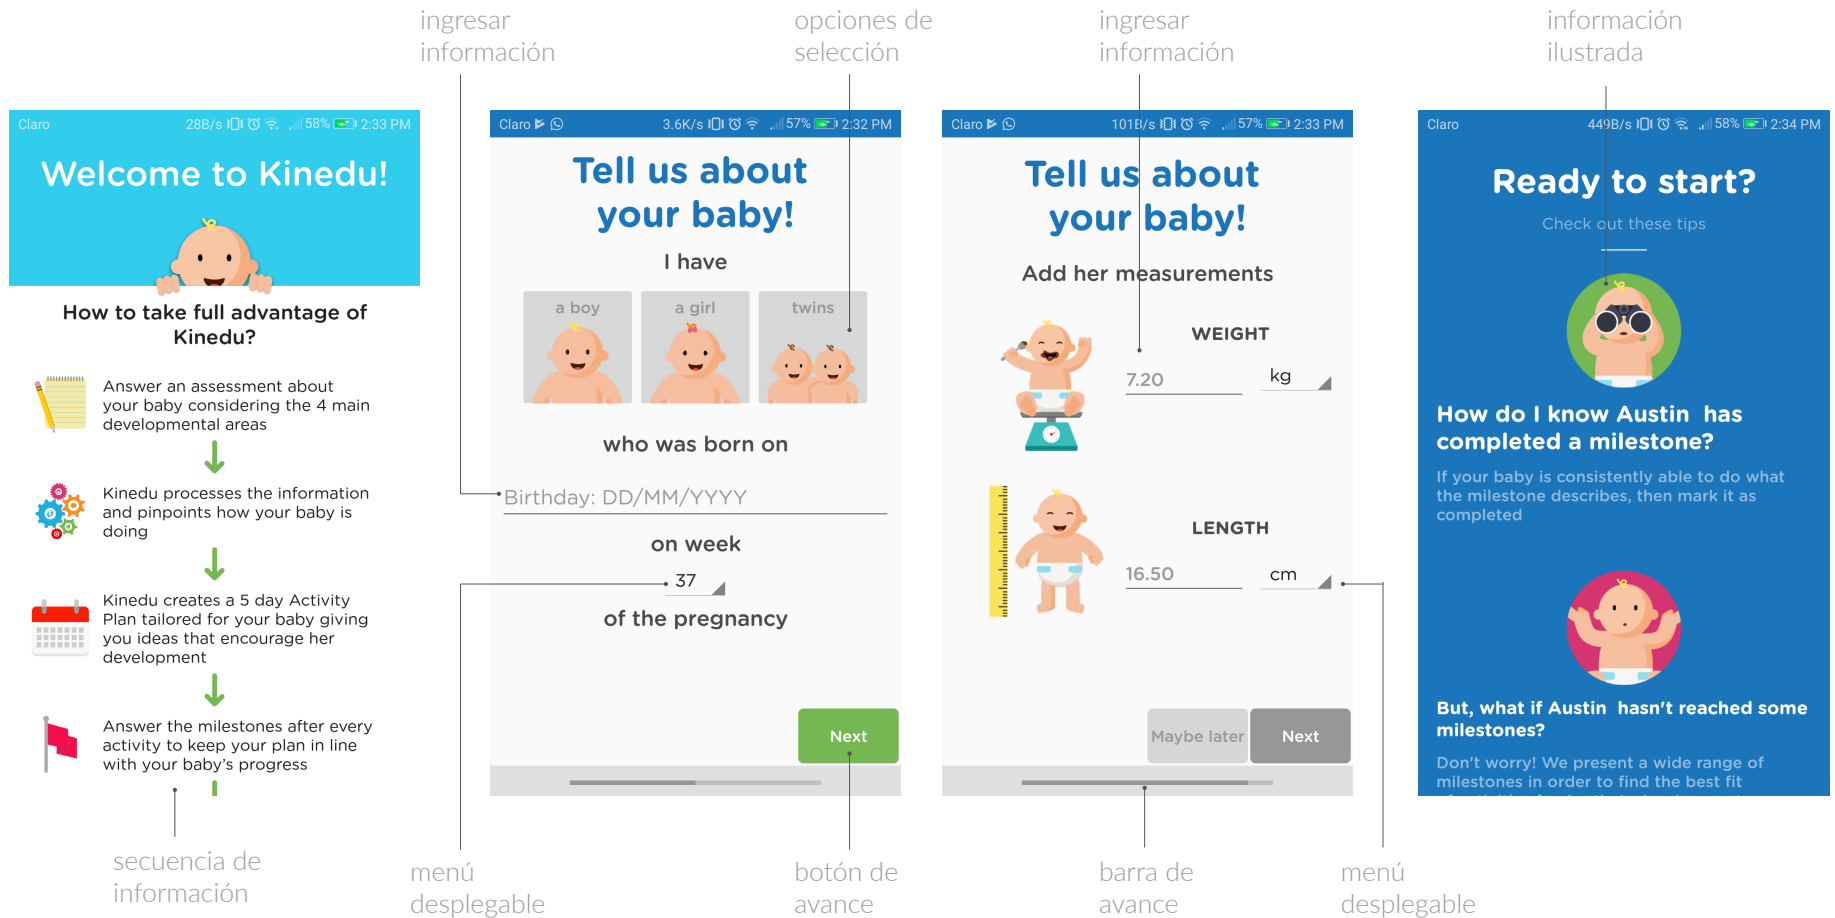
ingresar información

opciones de selección

ingresar información

información ilustrada

Claro 28B/s 58% 2:33 PM

Welcome to Kinedu!

How to take full advantage of Kinedu?

Answer an assessment about your baby considering the 4 main developmental areas

Kinedu processes the information and pinpoints how your baby is doing

Kinedu creates a 5 day Activity Plan tailored for your baby giving you ideas that encourage her development

Answer the milestones after every activity to keep your plan in line with your baby's progress

Claro 3.6K/s 57% 2:32 PM

Tell us about your baby!

I have

a boy

a girl

twins

who was born on

Birthday: DD/MM/YYYY

on week

37

of the pregnancy

Next

Claro 101B/s 57% 2:33 PM

Tell us about your baby!

Add her measurements

WEIGHT

7.20

kg

LENGTH

16.50

cm

Maybe later

Next

Claro 449B/s 58% 2:34 PM

Ready to start?

Check out these tips

How do I know Austin has completed a milestone?

If your baby is consistently able to do what the milestone describes, then mark it as completed

But, what if Austin hasn't reached some milestones?

Don't worry! We present a wide range of milestones in order to find the best fit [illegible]

secuencia de información

menú desplegable

botón de avance

barra de avance

menú desplegable